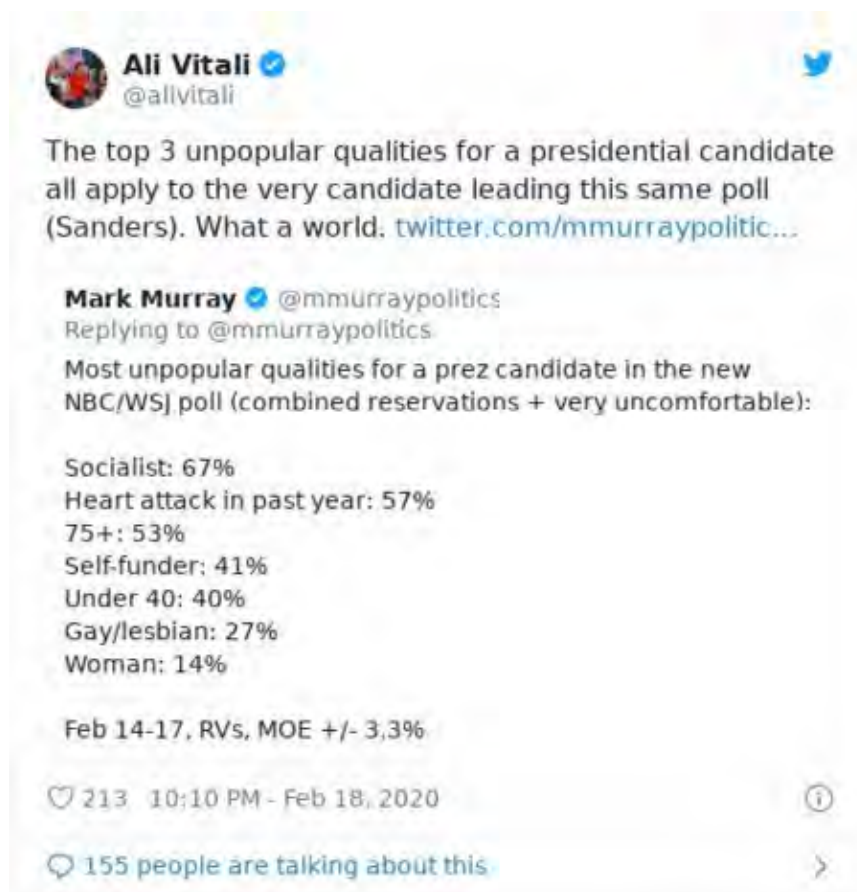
Ali Vitali
@allivitali

The top 3 unpopular qualities for a presidential candidate all apply to the very candidate leading this same poll (Sanders). What a world. twitter.com/mmurraypolitic...

Mark Murray @mmurraypolitics
Replying to @mmurraypolitics
Most unpopular qualities for a prez candidate in the new NBC/WSJ poll (combined reservations + very uncomfortable):

Socialist: 67%
Heart attack in past year: 57%
75+: 53%
Self-funder: 41%
Under 40: 40%
Gay/lesbian: 27%
Woman: 14%

Feb 14-17, RVs, MOE +/- 3,3%

213 10:10 PM - Feb 18, 2020

155 people are talking about this